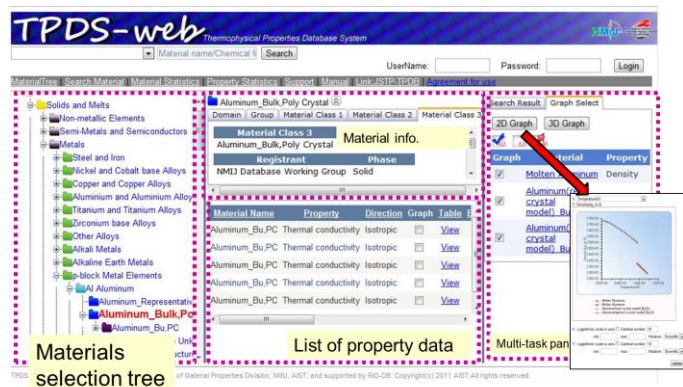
TPDS-web Thermophysical Properties Database System

Material name/Chemical fi Search

UserName: Password: Login

MaterialTree | Search Material | Material Statistics | Property Statistics | Support | Manual | Link:JSTP-TPDB | Agreement for use

Solids and Melts
Non-metallic Elements
Semi-Metals and Semiconductors
Metals
Steel and Iron
Nickel and Cobalt base Alloys
Copper and Copper Alloys
Aluminium and Aluminium Alloy
Titanium and Titanium Alloys
Zirconium base Alloys
Other Alloys
Alkali Metals
Alkaline Earth Metals
p-block Metal Elements
Al Aluminum
Aluminum_Representativ
Aluminum_Bulk,Po
Aluminum_Bu,PC

Materials selection tree

Aluminum_Bulk,Poly Crystal

Domain | Group | Material Class 1 | Material Class 2 | Material Class 3

Material Class 3
Aluminum_Bulk,Poly Crystal

Material info.

| Registrant | Phase |
|---|---|
| NMIJ Database Working Group | Solid |

| Material Name | Property | Direction | Graph | Table |
|---|---|---|---|---|
| Aluminum_Bu,PC | Thermal conductivity | Isotropic | | View |
| Aluminum_Bu,PC | Thermal conductivity | Isotropic | | View |
| Aluminum_Bu,PC | Thermal conductivity | Isotropic | | View |
| Aluminum_Bu,PC | Thermal conductivity | Isotropic | | View |
| Aluminum_Bu,PC | Thermal conductivity | Isotropic | | View |

List of property data

Search Result | Graph Select

2D Graph | 3D Graph

| Graph | Material | Property |
|---|---|---|
| | Molten Aluminum | Density |
| | Aluminum( crystal model)_Bu | |
| | Aluminum( crystal model)_Bu | |

Multi-task pan

TPDS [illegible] of Material Properties Division, NMIJ, AIST, and supported by RIO-DB. Copyright(c) 2011 AIST All rights reserved.